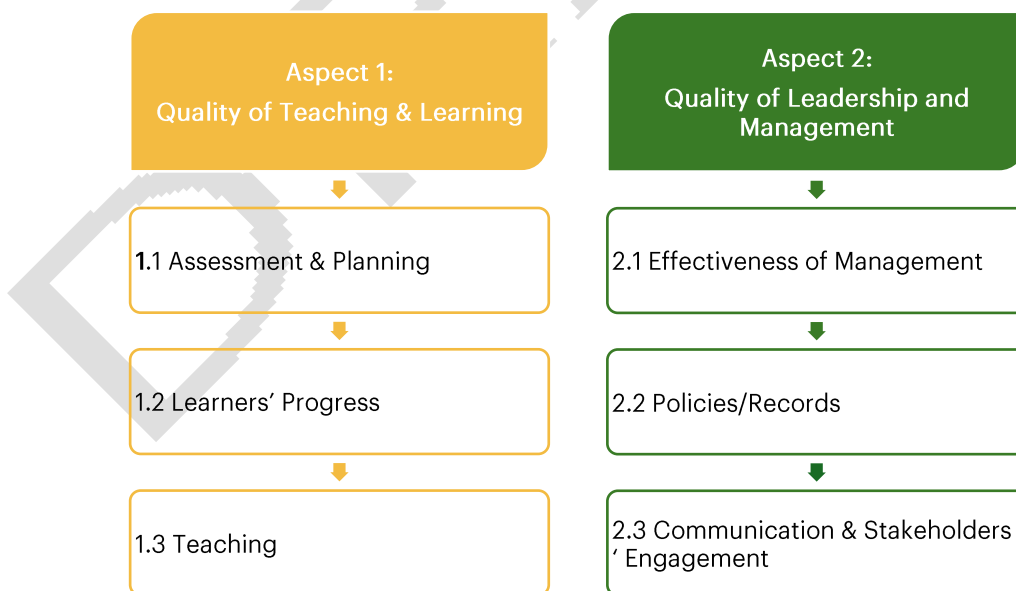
Aspect 1:
Quality of Teaching & Learning

1.1 Assessment & Planning

1.2 Learners' Progress

1.3 Teaching

Aspect 2:
Quality of Leadership and Management

2.1 Effectiveness of Management

2.2 Policies/Records

2.3 Communication & Stakeholders ' Engagement